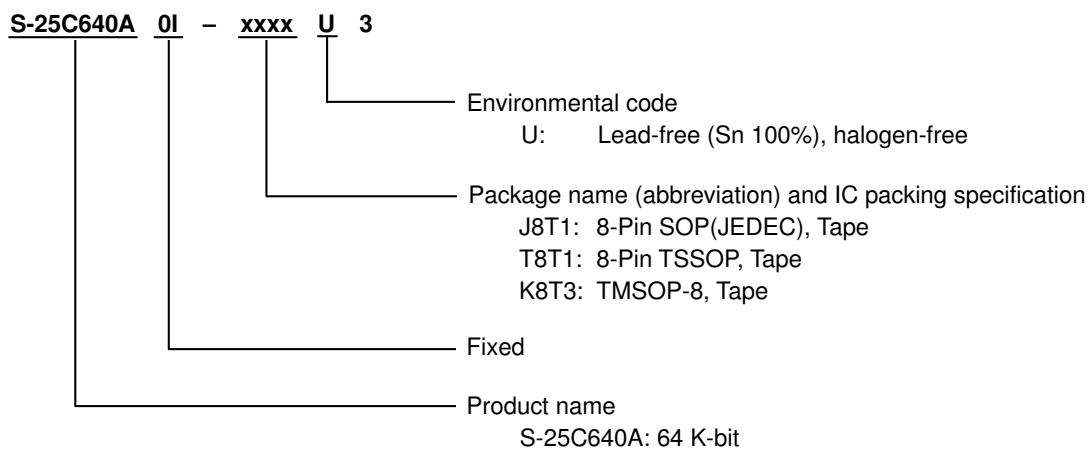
S-25C640A 0I – xxxx U 3

Environmental code
U: Lead-free (Sn 100%), halogen-free

Package name (abbreviation) and IC packing specification
J8T1: 8-Pin SOP(JEDEC), Tape
T8T1: 8-Pin TSSOP, Tape
K8T3: TMSOP-8, Tape

Fixed

Product name
S-25C640A: 64 K-bit